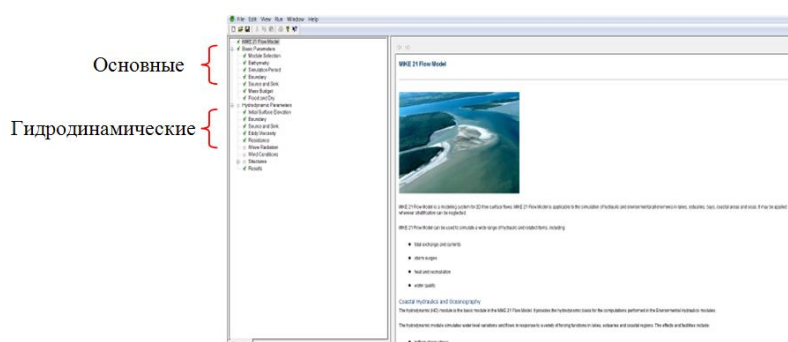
File Edit View Run Window Help

Основные

Гидродинамические

MIKE 21 Flow Model
Basic Parameters
Module Selection
Bathymetry
Simulation Period
Boundary
Source and Sink
Mass Budget
Flood and Dry
Hydrodynamic Parameters
Initial Surface Elevation
Boundary
Source and Sink
Eddy Viscosity
Resistance
Wave Radiation
Wind Conditions
Structures
Results

MIKE 21 Flow Model

MIKE 21 Flow Model is a modelling system for 2D free-surface flows. MIKE 21 Flow Model is applicable to the simulation of hydraulic and environmental phenomena in lakes, estuaries, bays, coastal areas and seas. It may be applied wherever stratification can be neglected.

MIKE 21 Flow Model can be used to simulate a wide range of hydraulic and related items, including

tidal exchange and currents

storm surges

heat and recirculation

water quality

Coastal Hydraulics and Oceanography

The hydrodynamic (HD) module is the basic module in the MIKE 21 Flow Model. It provides the hydrodynamic basis for the computations performed in the Environmental Hydraulics modules.

The hydrodynamic module simulates water level variations and flows in response to a variety of forcing functions in lakes, estuaries and coastal regions. The effects and facilities include

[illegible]